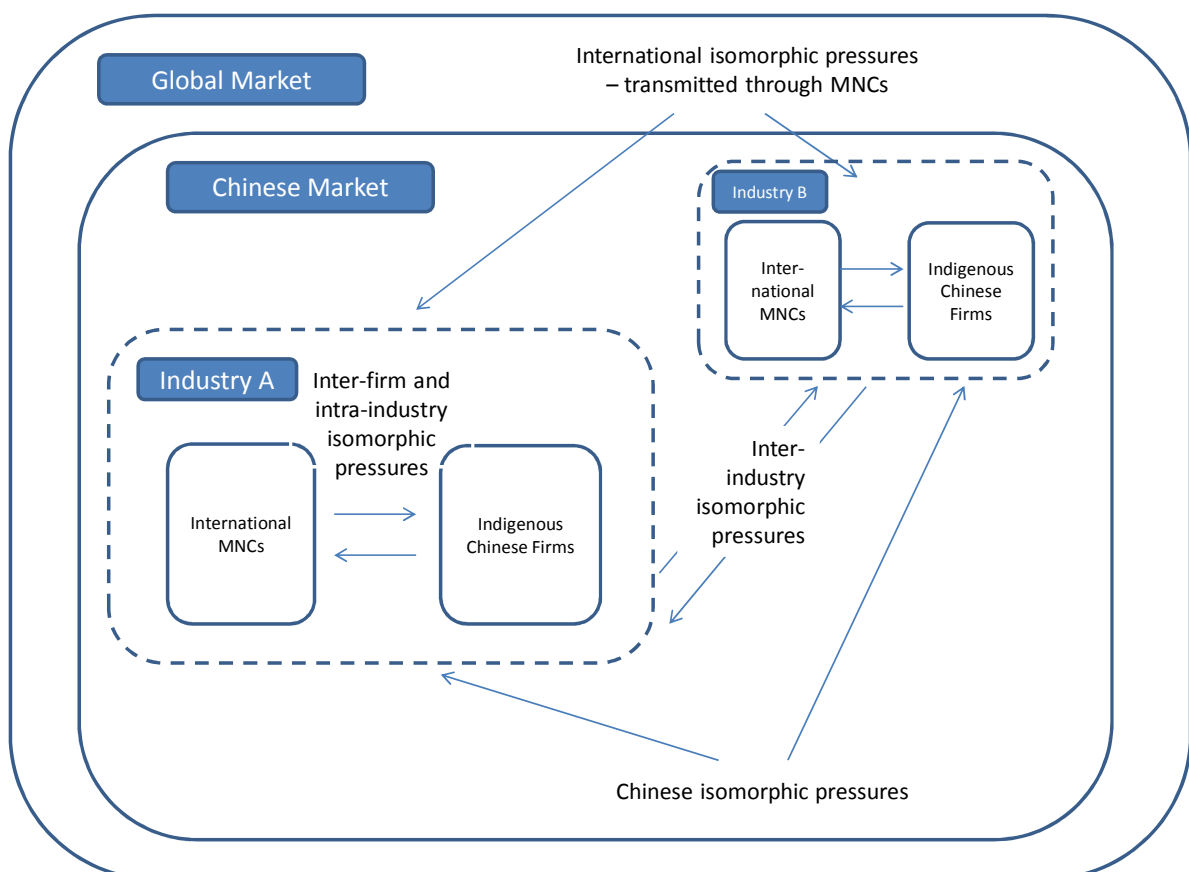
Global Market

International isomorphic pressures – transmitted through MNCs

Chinese Market

Industry B

International MNCs

Indigenous Chinese Firms

Industry A

Inter-firm and intra-industry isomorphic pressures

International MNCs

Indigenous Chinese Firms

Inter-industry isomorphic pressures

Chinese isomorphic pressures